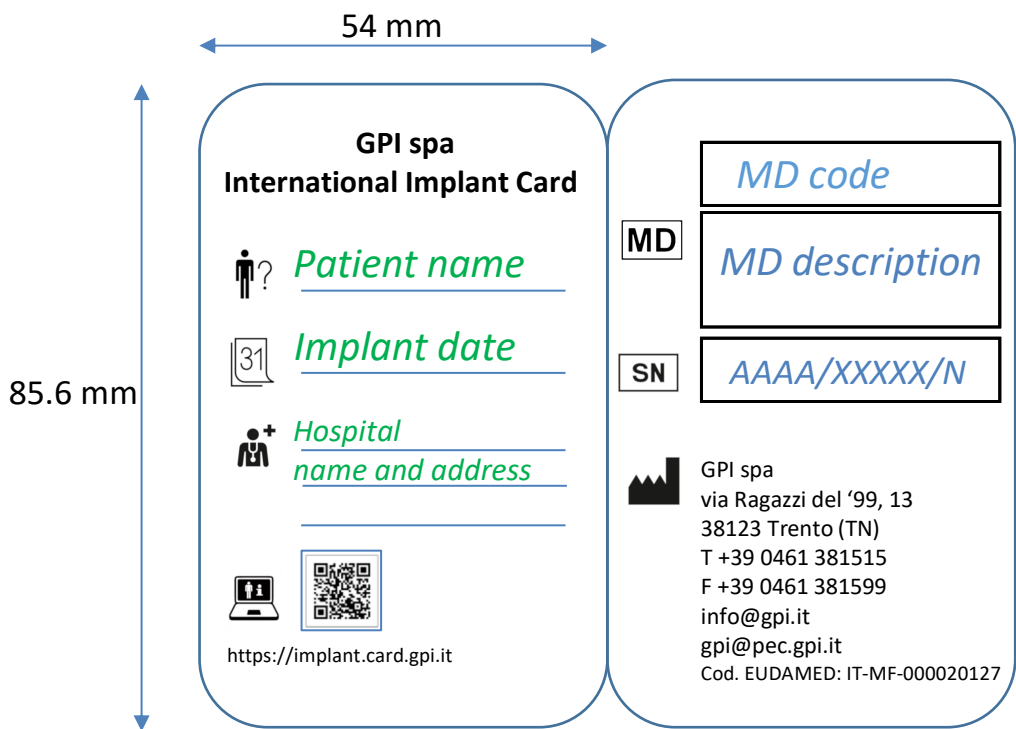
54 mm

85.6 mm

GPI spa
International Implant Card

Patient name

31 Implant date

Hospital name and address

https://implant.card.gpi.it

MD code

MD

MD description

SN

AAAA/XXXXX/N

GPI spa
via Ragazzi del '99, 13
38123 Trento (TN)
T +39 0461 381515
F +39 0461 381599
info@gpi.it
gpi@pec.gpi.it
Cod. EUDAMED: IT-MF-000020127